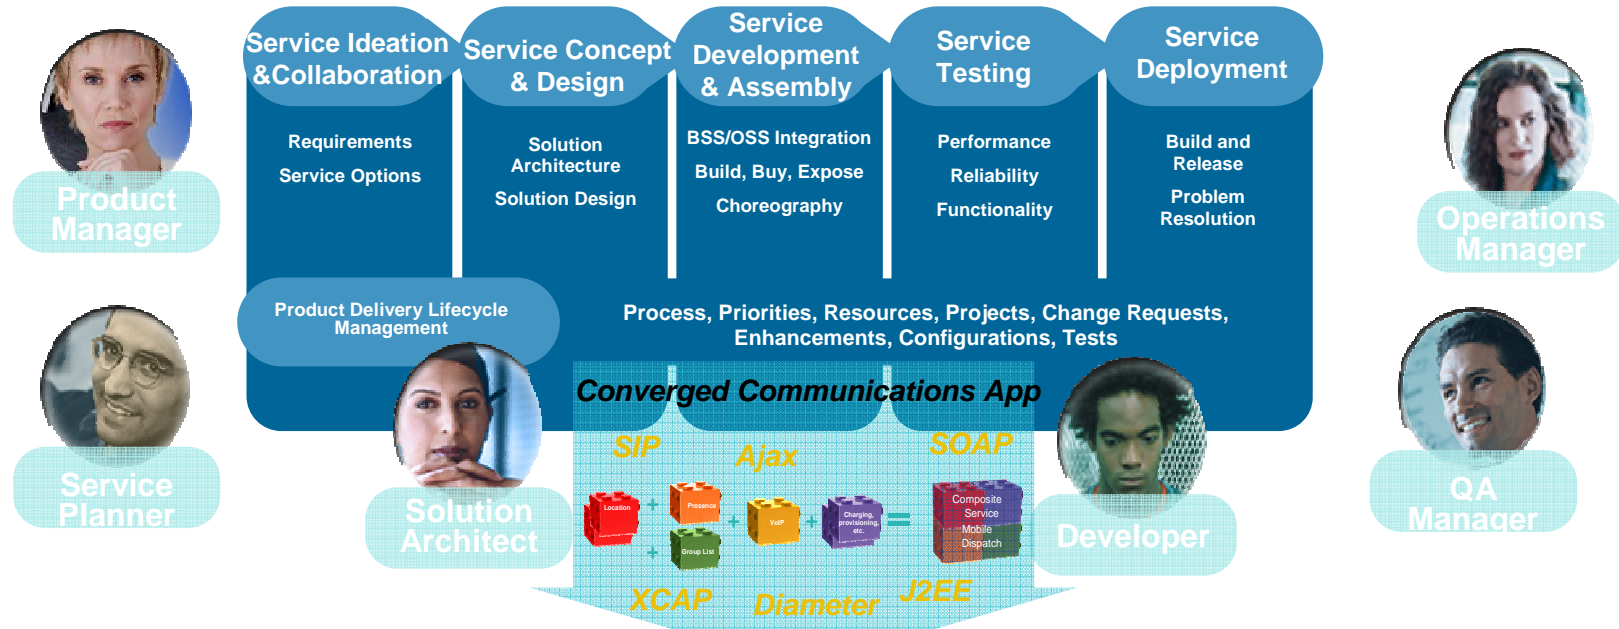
Service Ideation &Collaboration

Service Concept & Design

Service Development & Assembly

Service Testing

Service Deployment

Requirements

Service Options

Solution Architecture

Solution Design

BSS/OSS Integration

Build, Buy, Expose

Choreography

Performance

Reliability

Functionality

Build and Release

Problem Resolution

Product Manager

Operations Manager

Product Delivery Lifecycle Management

Process, Priorities, Resources, Projects, Change Requests, Enhancements, Configurations, Tests

Service Planner

QA Manager

Converged Communications App

SIP

Ajax

SOAP

Location

Presence

Group List

VoIP

Charging, provisioning, etc.

Composite Service

Mobile Dispatch

Solution Architect

Developer

XCAP

Diameter

J2EE